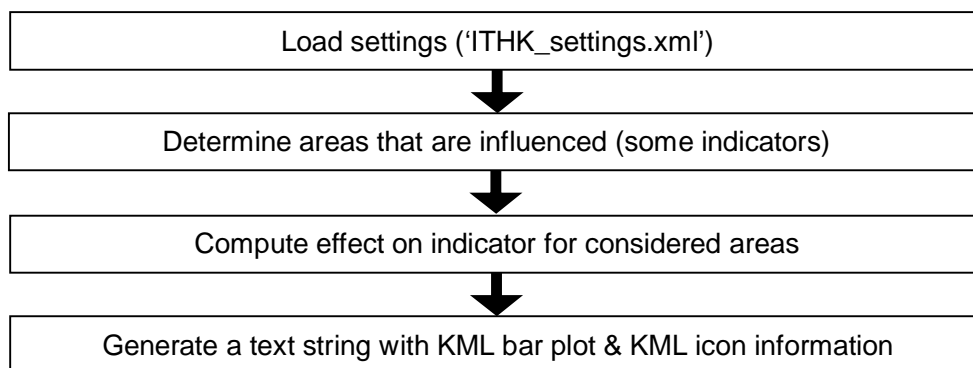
Load settings (‘ITHK_settings.xml’)

Determine areas that are influenced (some indicators)

Compute effect on indicator for considered areas

Generate a text string with KML bar plot & KML icon information